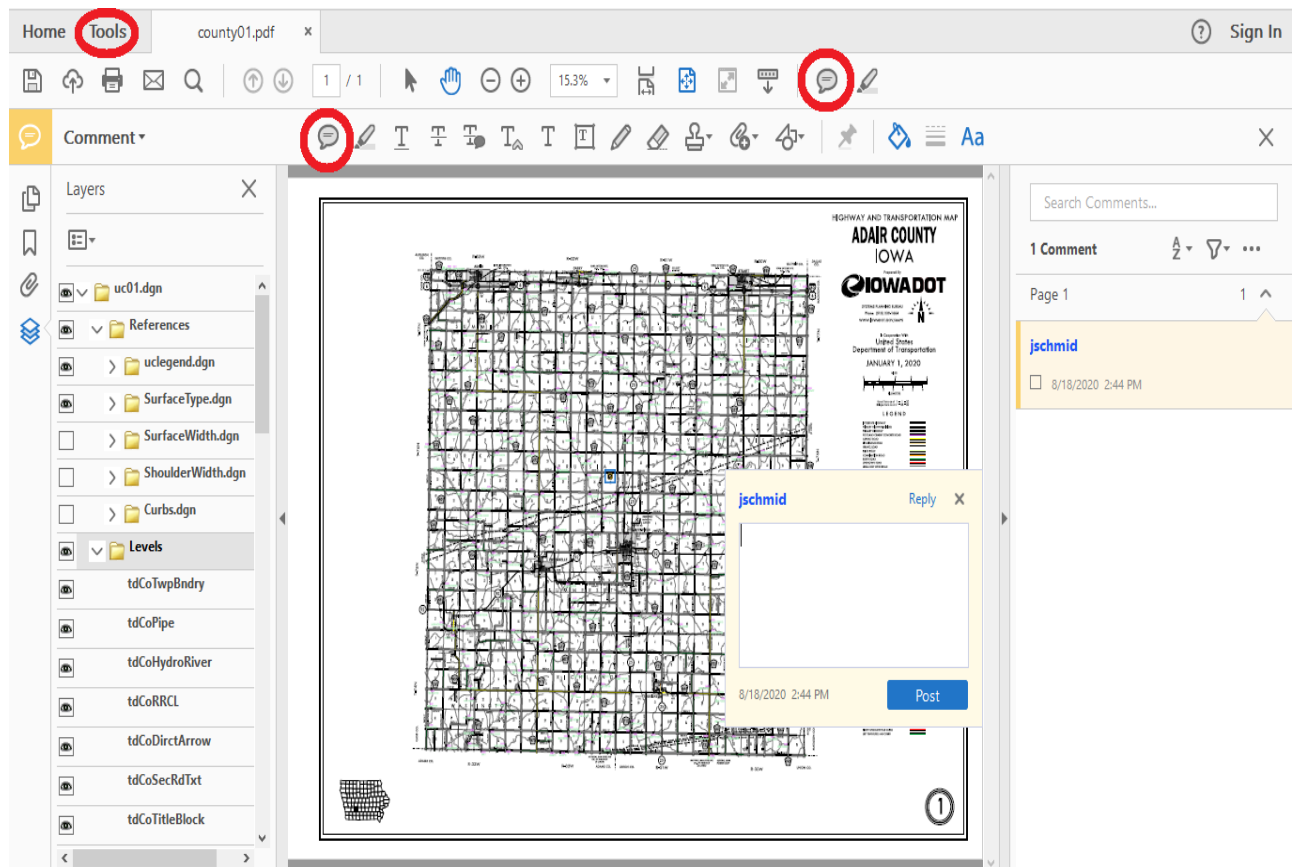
Home Tools county01.pdf ×

Sign In

1 / 1

15.3%

Comment ▾

Aa

Layers

uc01.dgn
References
uclegend.dgn
SurfaceType.dgn
SurfaceWidth.dgn
ShoulderWidth.dgn
Curbs.dgn
Levels
tdCoTwpBndry
tdCoPipe
tdCoHydroRiver
tdCoRRCL
tdCoDirctArrow
tdCoSecRdTxt
tdCoTitleBlock

HIGHWAY AND TRANSPORTATION MAP
ADAIR COUNTY
IOWA
IOWADOT
United States
Department of Transportation
JANUARY 1, 2020
LEGEND

1

jschmid Reply ×

8/18/2020 2:44 PM Post

Search Comments...

1 Comment

Page 1 1

jschmid
8/18/2020 2:44 PM